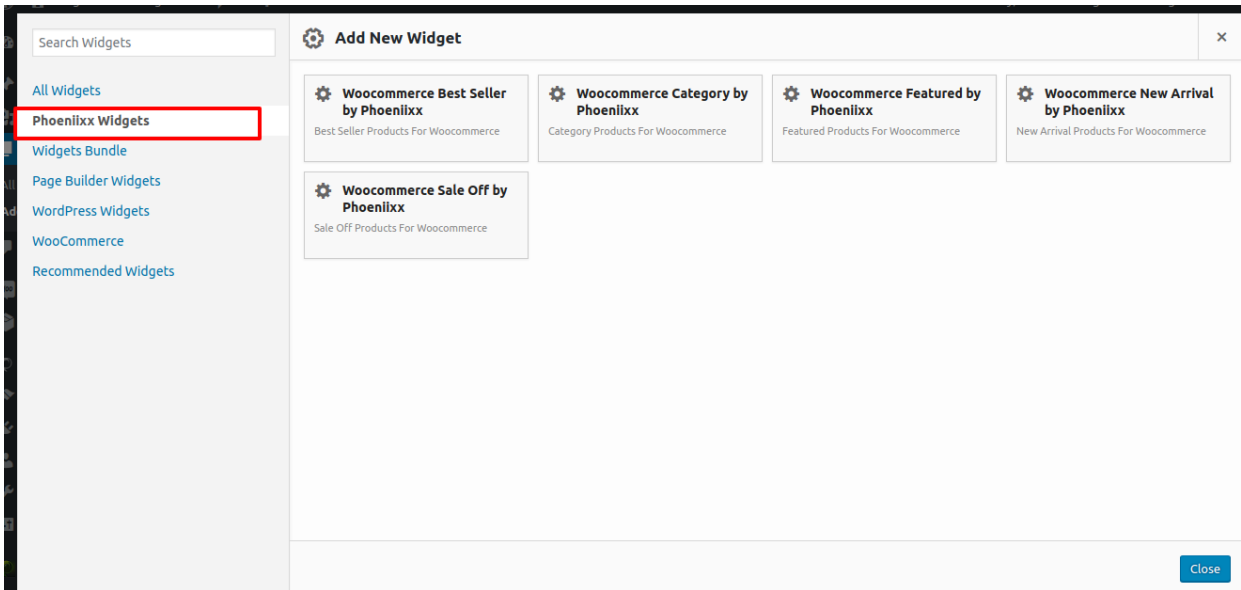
Search Widgets

All Widgets
Phoeniixx Widgets
Widgets Bundle
Page Builder Widgets
WordPress Widgets
WooCommerce
Recommended Widgets

Add New Widget

×

Woocommerce Best Seller by Phoeniixx
Best Seller Products For Woocommerce

Woocommerce Category by Phoeniixx
Category Products For Woocommerce

Woocommerce Featured by Phoeniixx
Featured Products For Woocommerce

Woocommerce New Arrival by Phoeniixx
New Arrival Products For Woocommerce

Woocommerce Sale Off by Phoeniixx
Sale Off Products For Woocommerce

Close